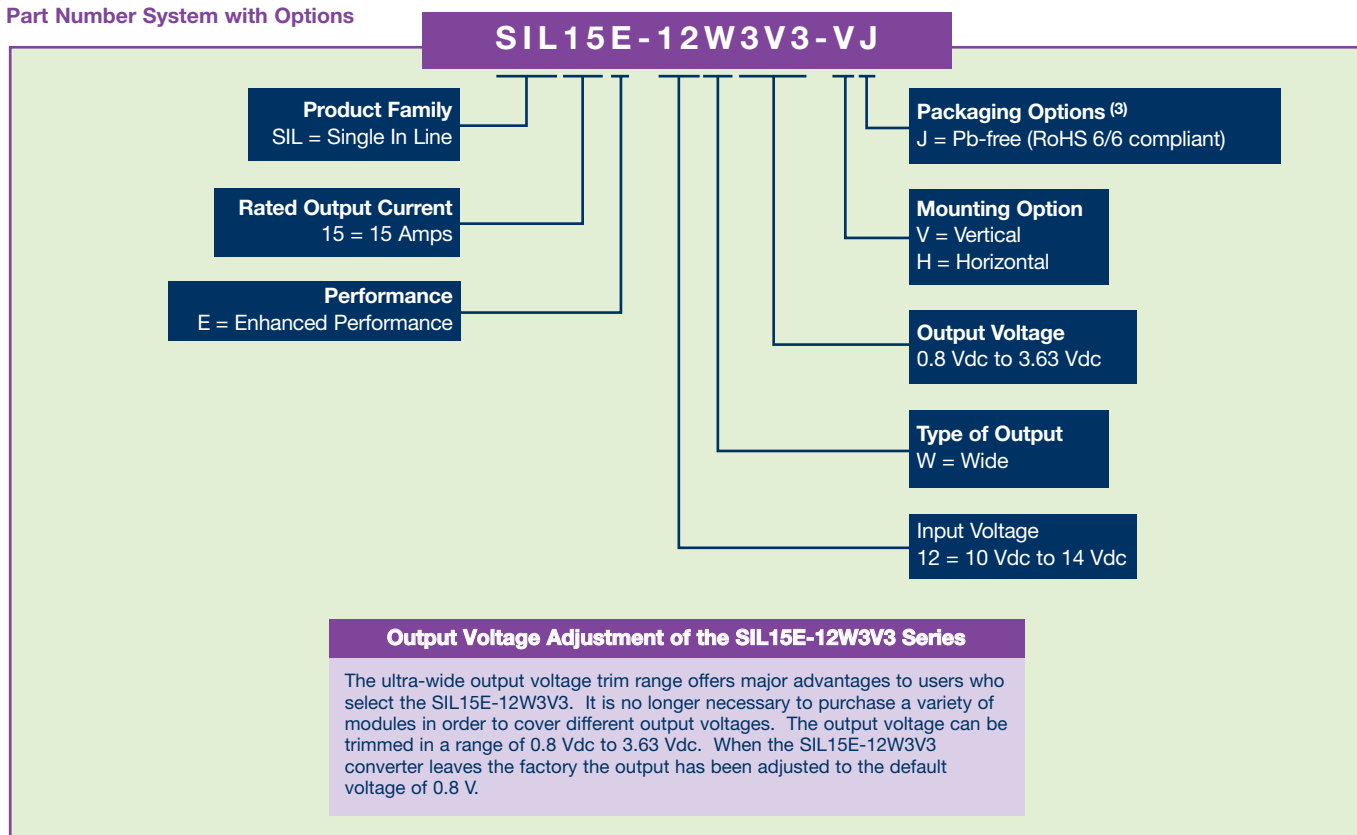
Part Number System with Options

SIL15E-12W3V3-VJ

Product Family
SIL = Single In Line

Rated Output Current
15 = 15 Amps

Performance
E = Enhanced Performance

Packaging Options $^{(3)}$
J = Pb-free (RoHS 6/6 compliant)

Mounting Option
V = Vertical
H = Horizontal

Output Voltage
0.8 Vdc to 3.63 Vdc

Type of Output
W = Wide

Input Voltage
12 = 10 Vdc to 14 Vdc

Output Voltage Adjustment of the SIL15E-12W3V3 Series

The ultra-wide output voltage trim range offers major advantages to users who select the SIL15E-12W3V3. It is no longer necessary to purchase a variety of modules in order to cover different output voltages. The output voltage can be trimmed in a range of 0.8 Vdc to 3.63 Vdc. When the SIL15E-12W3V3 converter leaves the factory the output has been adjusted to the default voltage of 0.8 V.